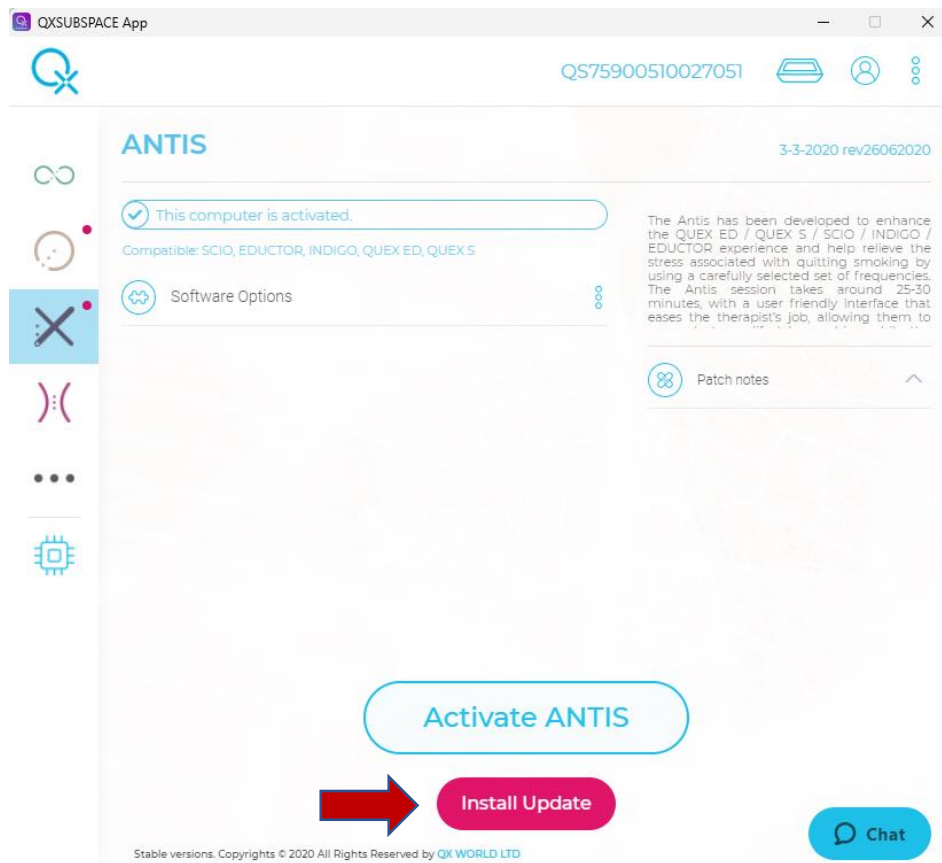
QXSUBSPACE App

QS75900510027051

ANTIS

3-3-2020 rev26062020

This computer is activated.

Compatible: SCIO, EDUCTOR, INDIGO, QUEX ED, QUEX S

Software Options

The Antis has been developed to enhance the QUEX ED / QUEX S / SCIO / INDIGO / EDUCTOR experience and help relieve the stress associated with quitting smoking by using a carefully selected set of frequencies. The Antis session takes around 25-30 minutes, with a user friendly interface that eases the therapist's job, allowing them to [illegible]

Patch notes

Activate ANTIS

Install Update

Chat

Stable versions. Copyrights © 2020 All Rights Reserved by QX WORLD LTD